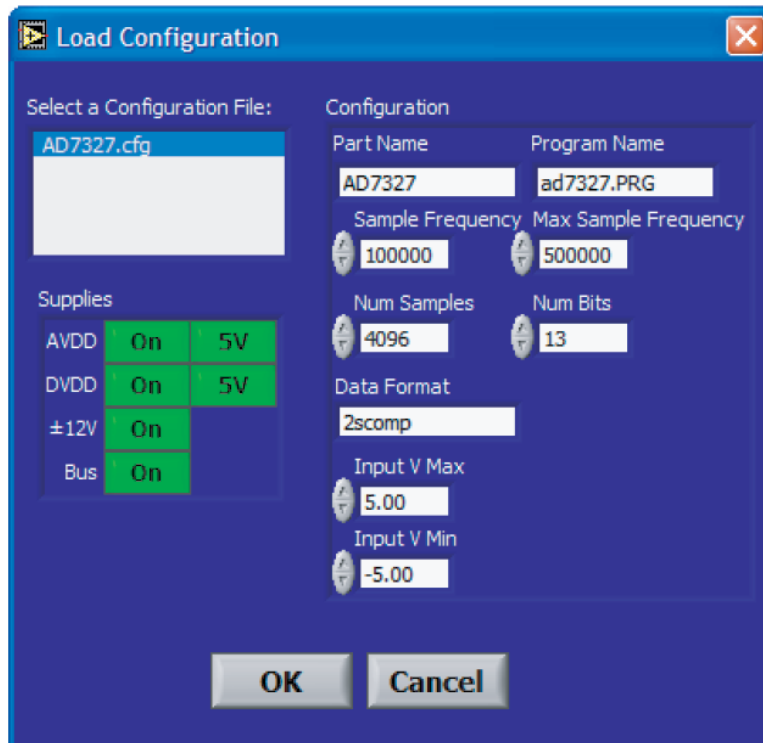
Load Configuration

Select a Configuration File:

AD7327.cfg

Supplies

| AVDD | On | 5V |
|---|---|---|
| DVDD | On | 5V |
| ±12V | On | |
| Bus | On | |

Configuration

Part Name
AD7327

Program Name
ad7327.PRG

Sample Frequency
100000

Max Sample Frequency
500000

Num Samples
4096

Num Bits
13

Data Format
2scomp

Input V Max
5.00

Input V Min
-5.00

OK

Cancel